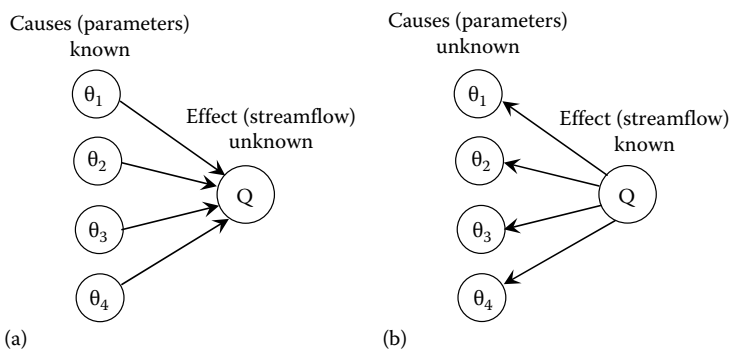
Causes (parameters) known

$\theta_1$

Effect (streamflow) unknown

$\theta_2$

Q

$\theta_3$

$\theta_4$

(a)

Causes (parameters) unknown

$\theta_1$

Effect (streamflow) known

$\theta_2$

Q

$\theta_3$

$\theta_4$

(b)